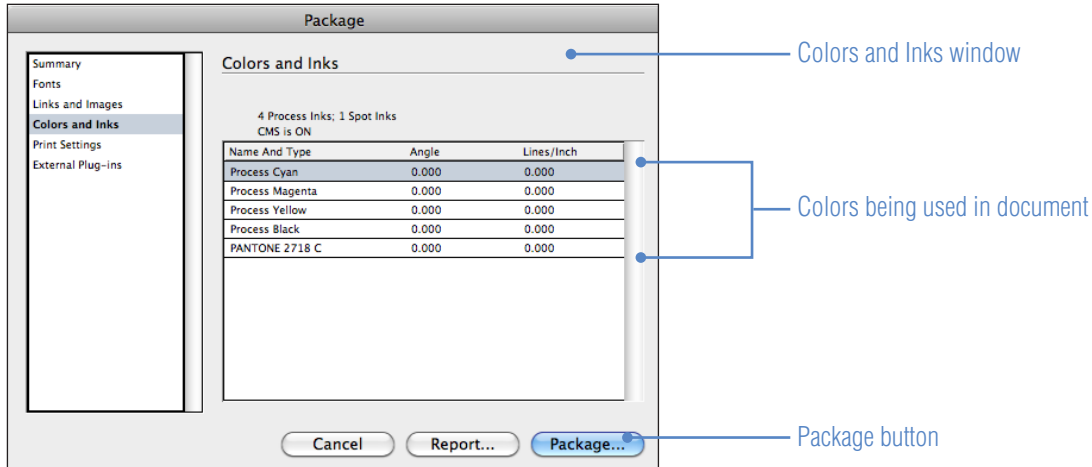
Package

Summary
Fonts
Links and Images
Colors and Inks
Print Settings
External Plug-ins

Colors and Inks

4 Process Inks; 1 Spot Inks
CMS is ON

| Name And Type | Angle | Lines/Inch |
|---|---|---|
| Process Cyan | 0.000 | 0.000 |
| Process Magenta | 0.000 | 0.000 |
| Process Yellow | 0.000 | 0.000 |
| Process Black | 0.000 | 0.000 |
| PANTONE 2718 C | 0.000 | 0.000 |

Cancel
Report...
Package...

Colors and Inks window

Colors being used in document

Package button